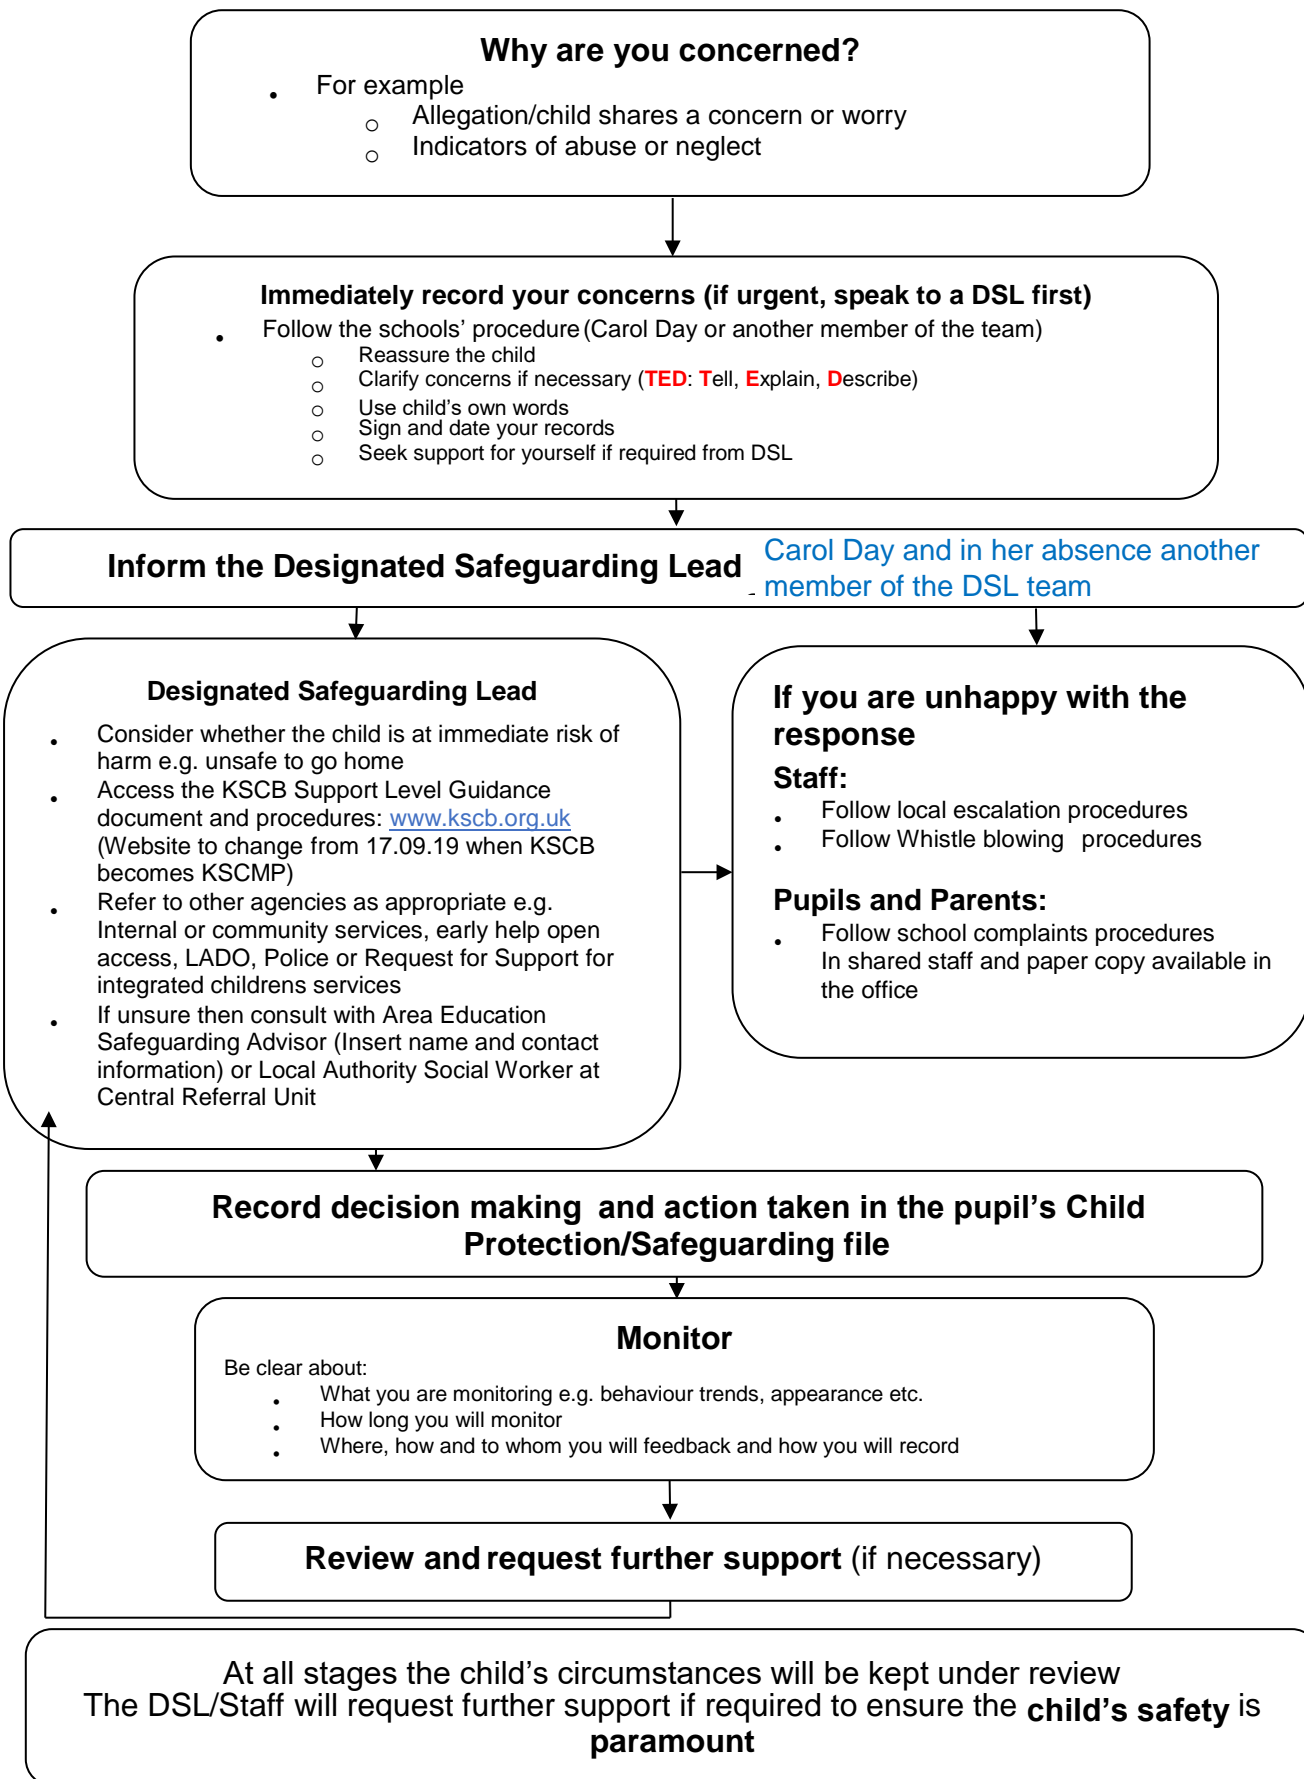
**Why are you concerned?**

- For example
  - Allegation/child shares a concern or worry
  - Indicators of abuse or neglect

**Immediately record your concerns (if urgent, speak to a DSL first)**

- Follow the schools' procedure (Carol Day or another member of the team)
  - Reassure the child
  - Clarify concerns if necessary (TED: Tell, Explain, Describe)
  - Use child's own words
  - Sign and date your records
  - Seek support for yourself if required from DSL

**Inform the Designated Safeguarding Lead** Carol Day and in her absence another member of the DSL team

**Designated Safeguarding Lead**

- Consider whether the child is at immediate risk of harm e.g. unsafe to go home
- Access the KSCB Support Level Guidance document and procedures: www.kscb.org.uk (Website to change from 17.09.19 when KSCB becomes KSCMP)
- Refer to other agencies as appropriate e.g. Internal or community services, early help open access, LADO, Police or Request for Support for integrated childrens services
- If unsure then consult with Area Education Safeguarding Advisor (Insert name and contact information) or Local Authority Social Worker at Central Referral Unit

**If you are unhappy with the response**

**Staff:**

- Follow local escalation procedures
- Follow Whistle blowing procedures

**Pupils and Parents:**

- Follow school complaints procedures In shared staff and paper copy available in the office

**Record decision making and action taken in the pupil's Child Protection/Safeguarding file**

**Monitor**

Be clear about:

- What you are monitoring e.g. behaviour trends, appearance etc.
- How long you will monitor
- Where, how and to whom you will feedback and how you will record

**Review and request further support** (if necessary)

At all stages the child's circumstances will be kept under review
The DSL/Staff will request further support if required to ensure the **child's safety** is **paramount**